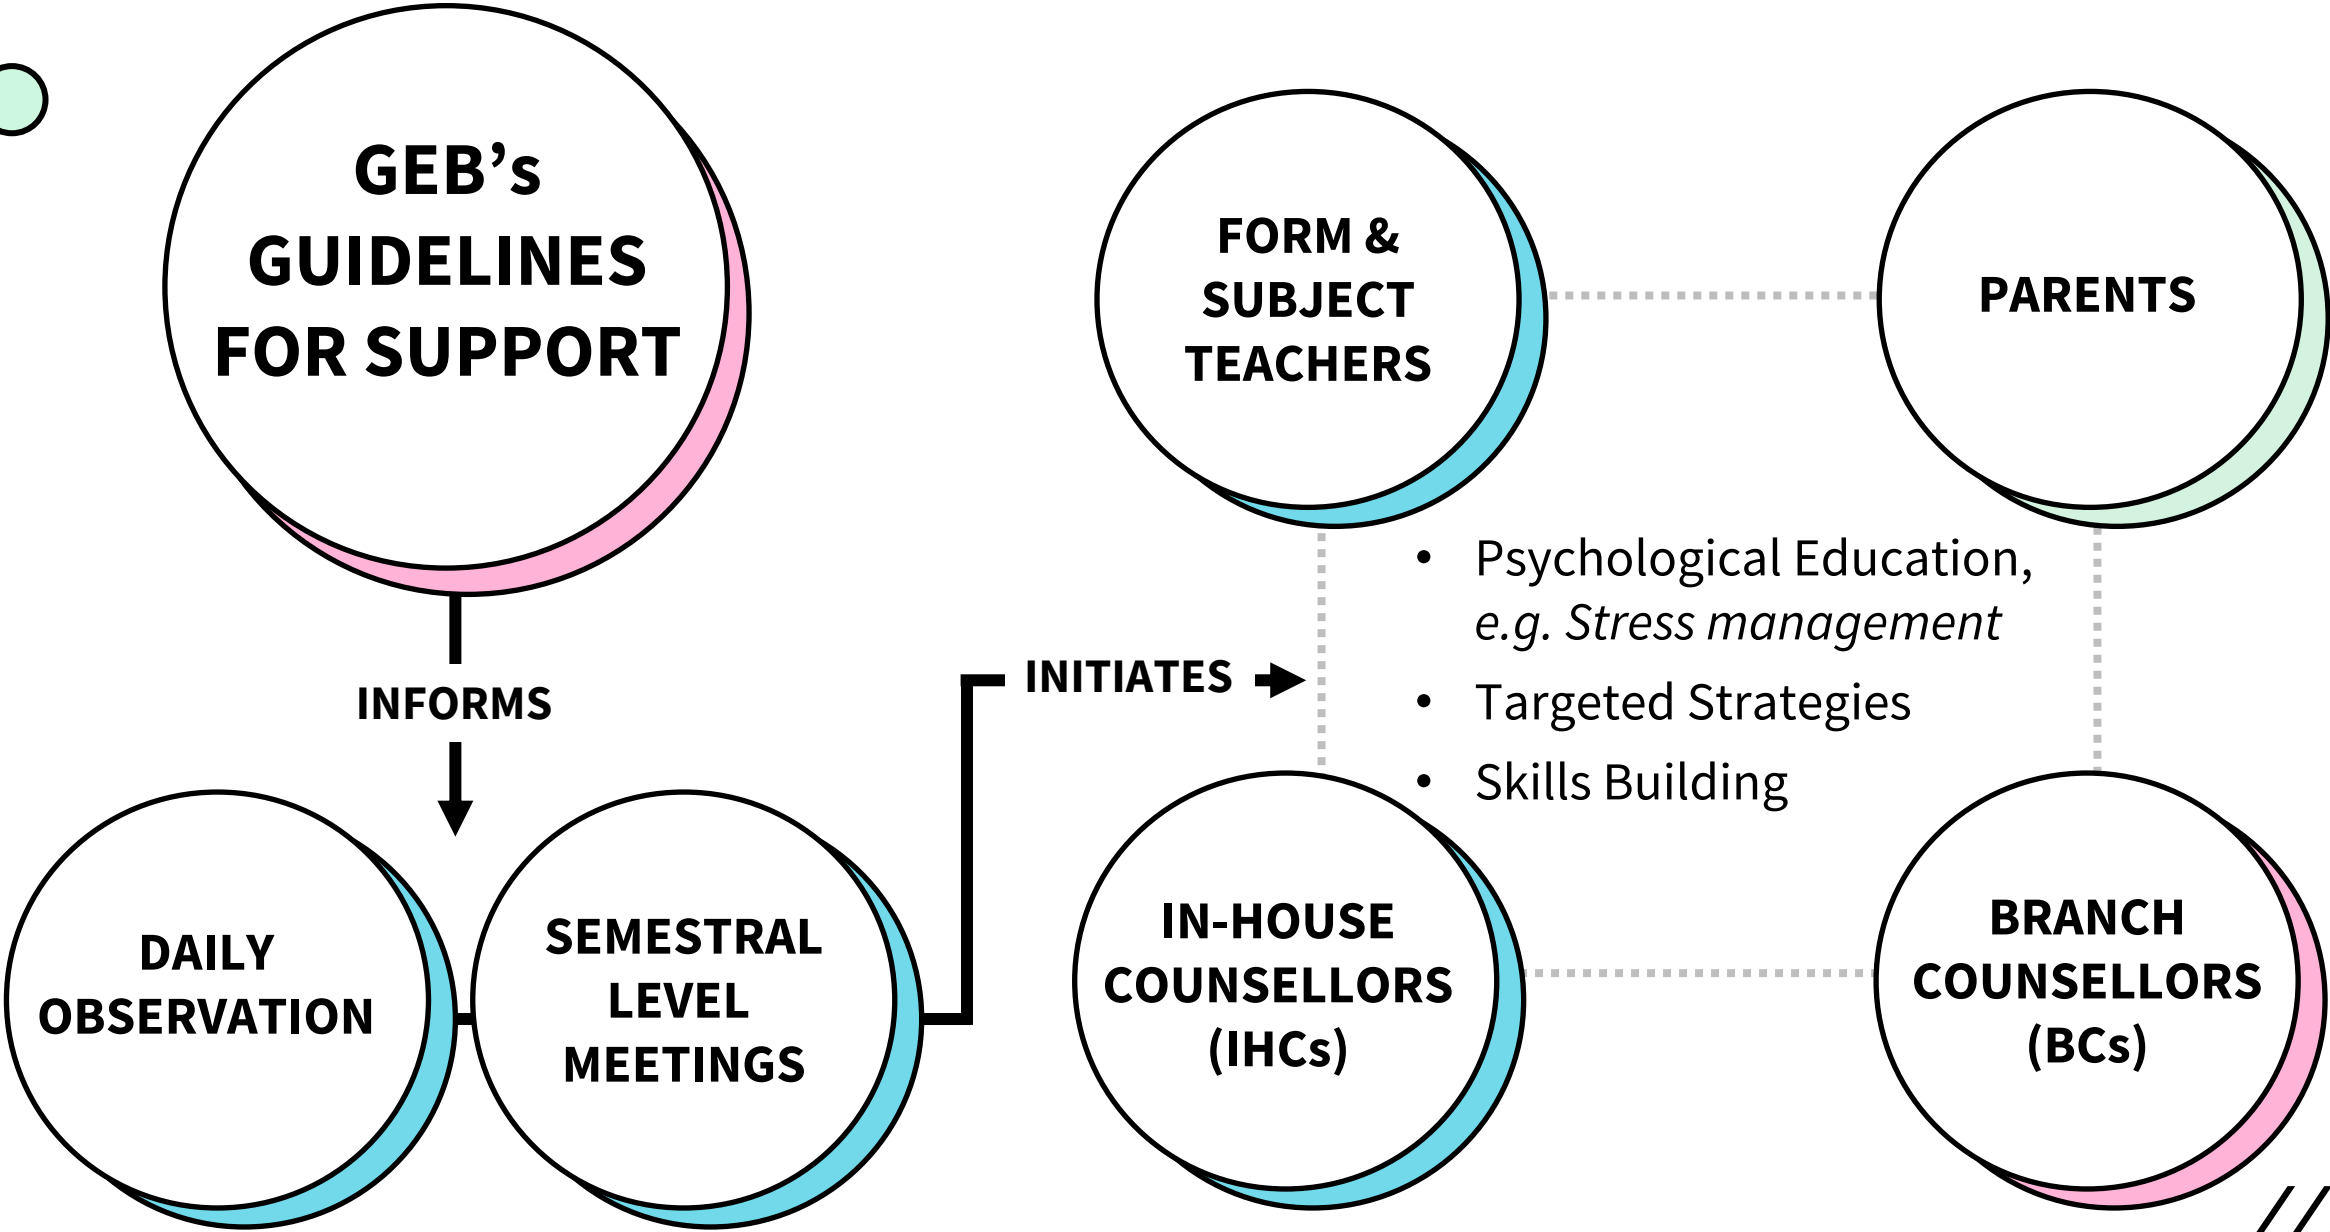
GEB's GUIDELINES FOR SUPPORT

INFORMS

DAILY OBSERVATION

SEMESTRAL LEVEL MEETINGS

INITIATES

FORM & SUBJECT TEACHERS

PARENTS

• Psychological Education, *e.g. Stress management*
• Targeted Strategies
• Skills Building

IN-HOUSE COUNSELLORS (IHCs)

BRANCH COUNSELLORS (BCs)